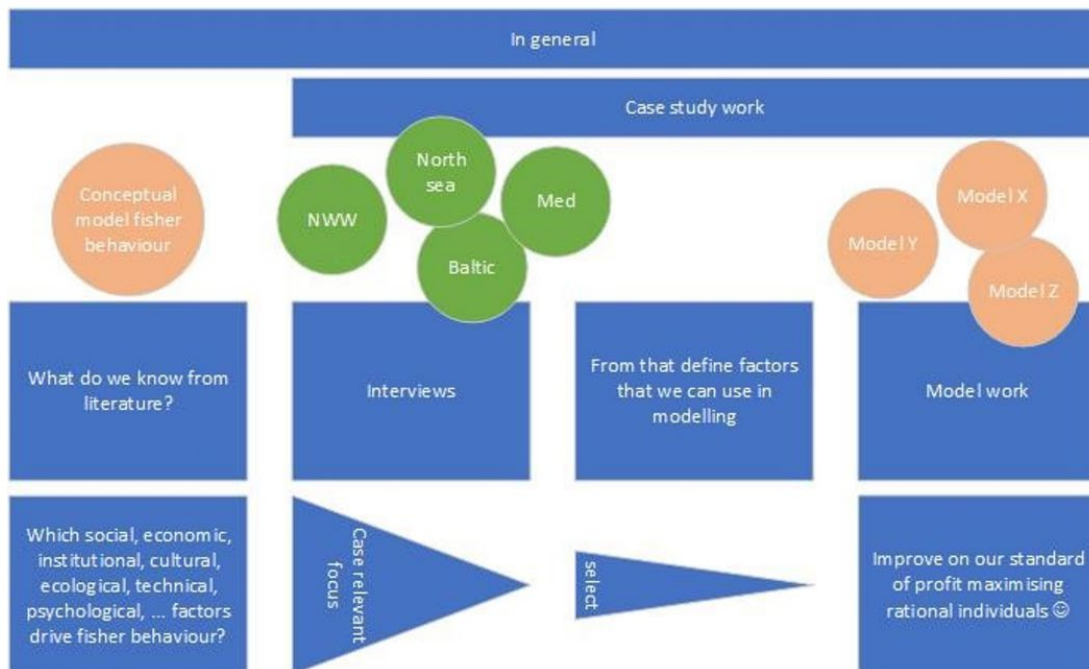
In general

Case study work

Conceptual model fisher behaviour

North sea

NWW

Med

Baltic

Model X

Model Y

Model Z

What do we know from literature?

Interviews

From that define factors that we can use in modelling

Model work

Which social, economic, institutional, cultural, ecological, technical, psychological, ... factors drive fisher behaviour?

Case relevant focus

select

Improve on our standard of profit maximising rational individuals ☺